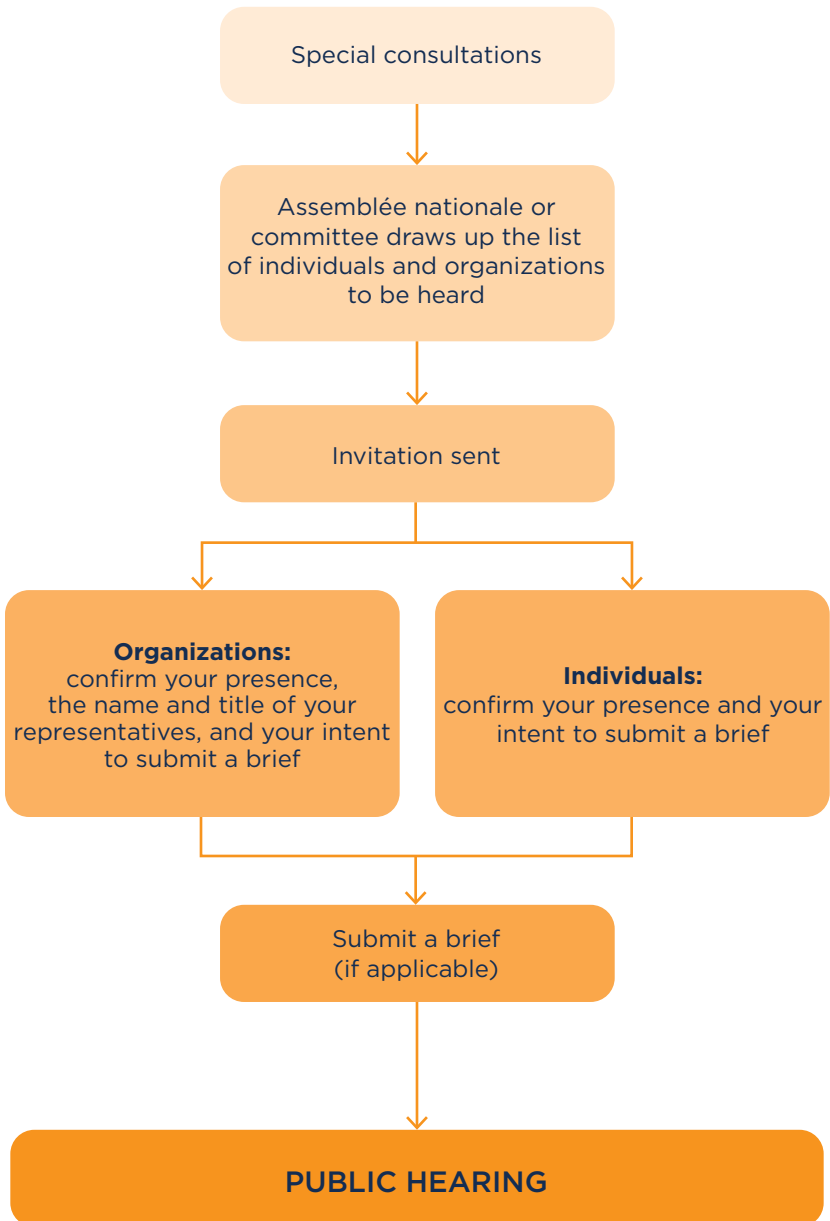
Special consultations

Assemblée nationale or committee draws up the list of individuals and organizations to be heard

Invitation sent

**Organizations:**
confirm your presence, the name and title of your representatives, and your intent to submit a brief

**Individuals:**
confirm your presence and your intent to submit a brief

Submit a brief
(if applicable)

PUBLIC HEARING